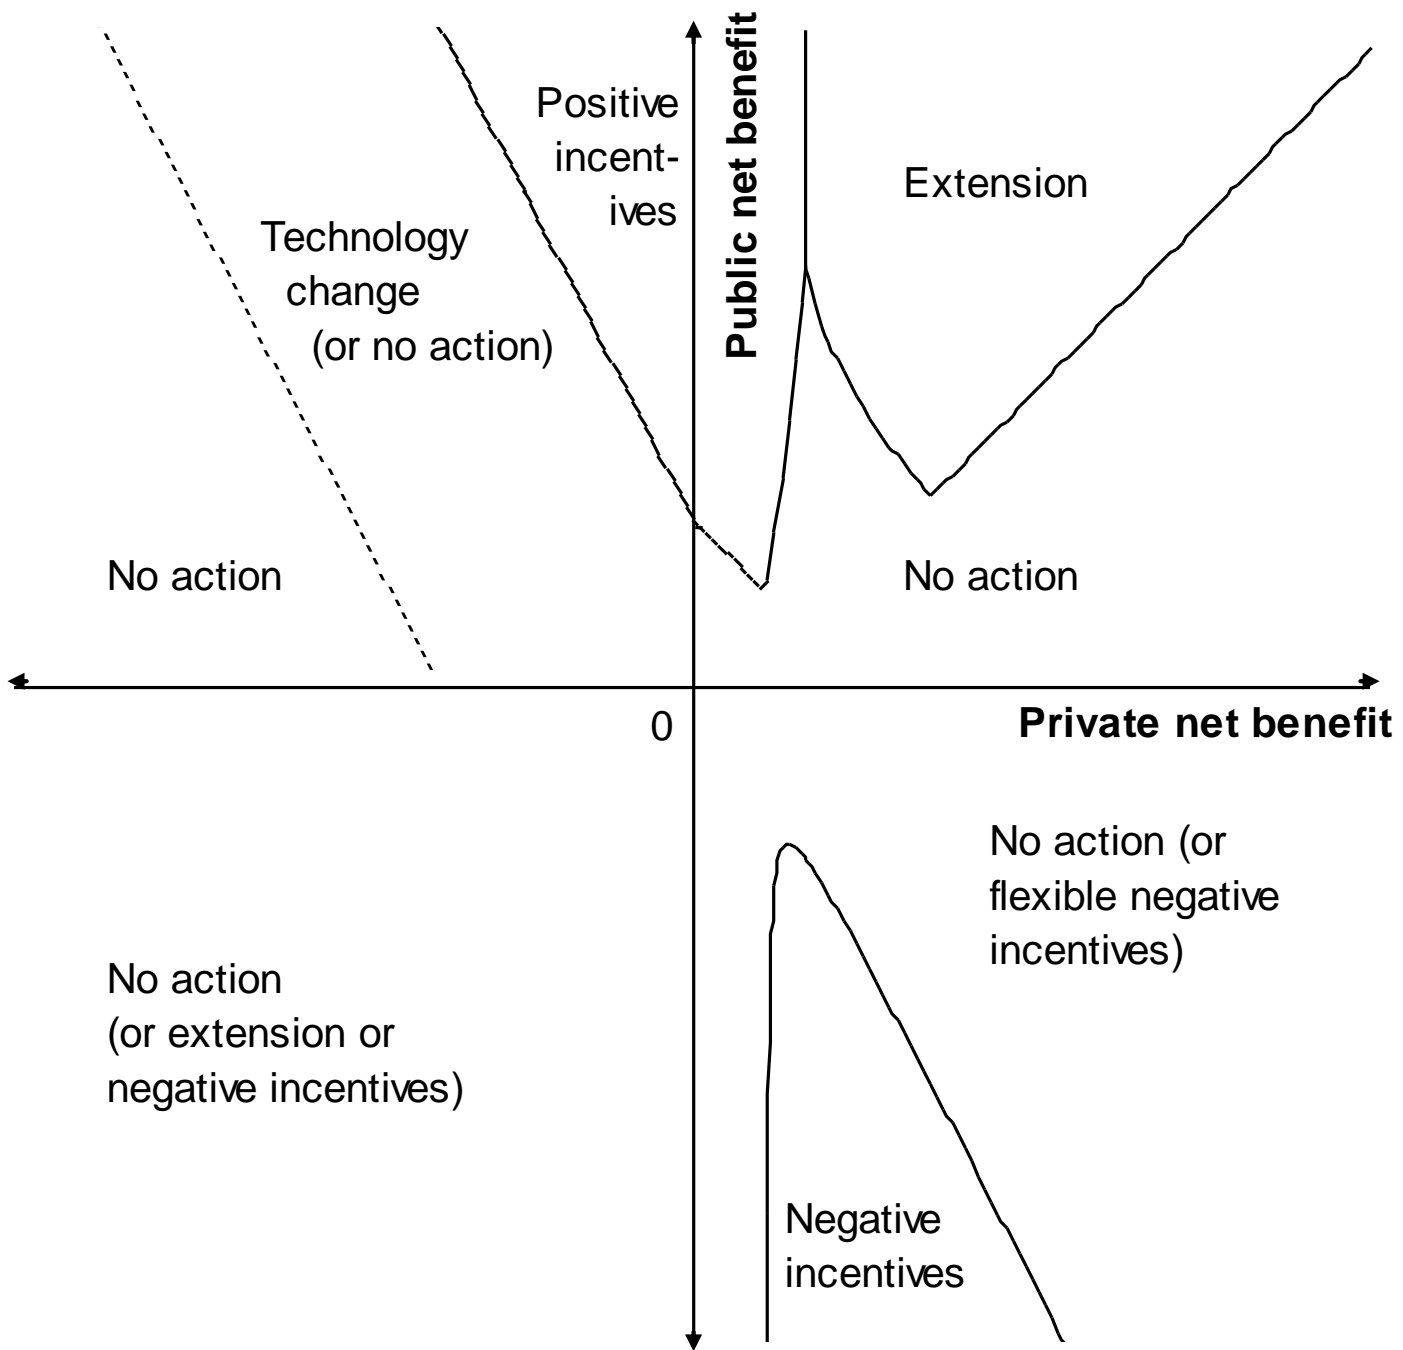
Public net benefit

Positive incentives

Extension

Technology change (or no action)

No action

No action

0

Private net benefit

No action (or flexible negative incentives)

No action (or extension or negative incentives)

Negative incentives